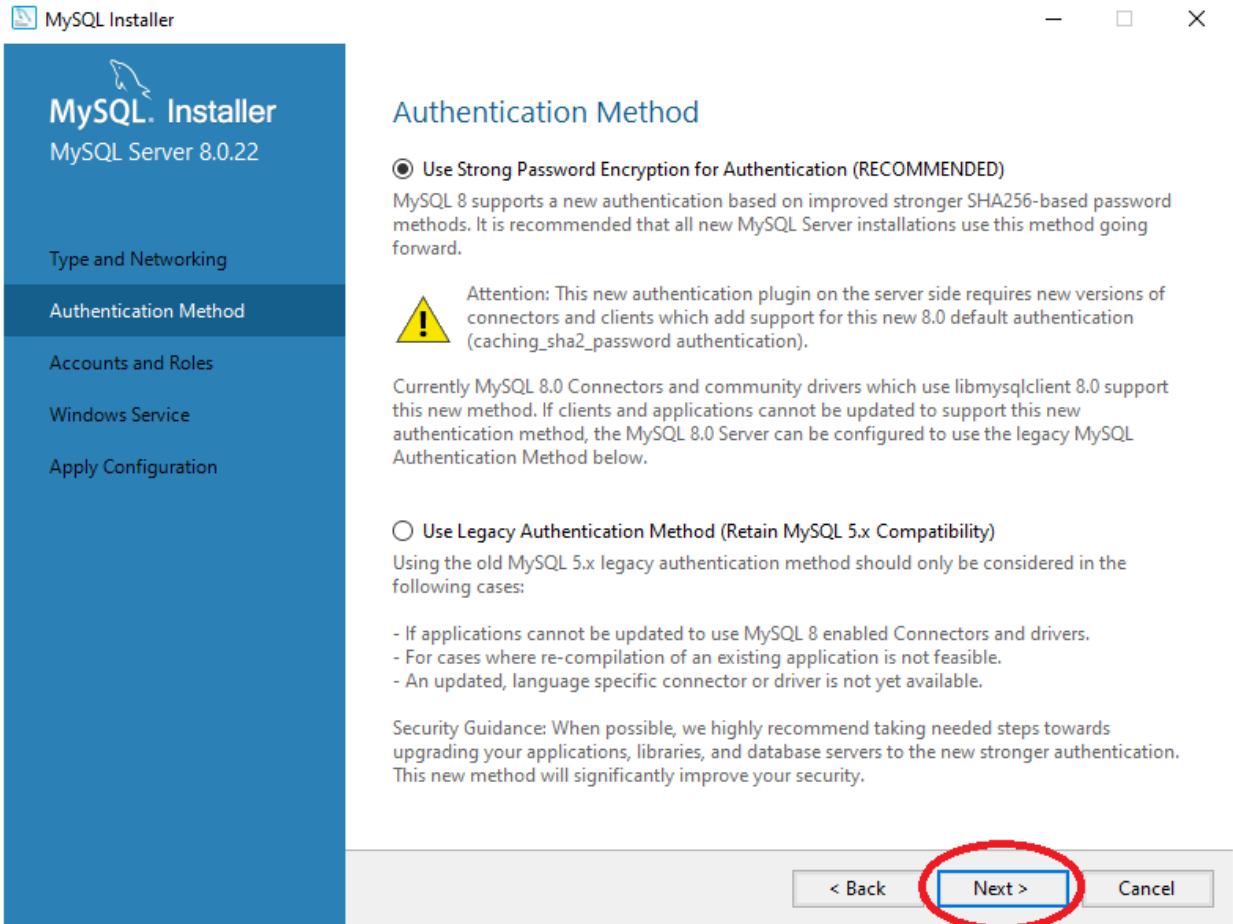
MySQL Installer

MySQL. Installer
MySQL Server 8.0.22

Type and Networking

Authentication Method

Accounts and Roles

Windows Service

Apply Configuration

Authentication Method

Use Strong Password Encryption for Authentication (RECOMMENDED)

MySQL 8 supports a new authentication based on improved stronger SHA256-based password methods. It is recommended that all new MySQL Server installations use this method going forward.

Attention: This new authentication plugin on the server side requires new versions of connectors and clients which add support for this new 8.0 default authentication (caching_sha2_password authentication).

Currently MySQL 8.0 Connectors and community drivers which use libmysqlclient 8.0 support this new method. If clients and applications cannot be updated to support this new authentication method, the MySQL 8.0 Server can be configured to use the legacy MySQL Authentication Method below.

Use Legacy Authentication Method (Retain MySQL 5.x Compatibility)

Using the old MySQL 5.x legacy authentication method should only be considered in the following cases:

- If applications cannot be updated to use MySQL 8 enabled Connectors and drivers.
- For cases where re-compilation of an existing application is not feasible.
- An updated, language specific connector or driver is not yet available.

Security Guidance: When possible, we highly recommend taking needed steps towards upgrading your applications, libraries, and database servers to the new stronger authentication. This new method will significantly improve your security.

< Back

Next >

Cancel